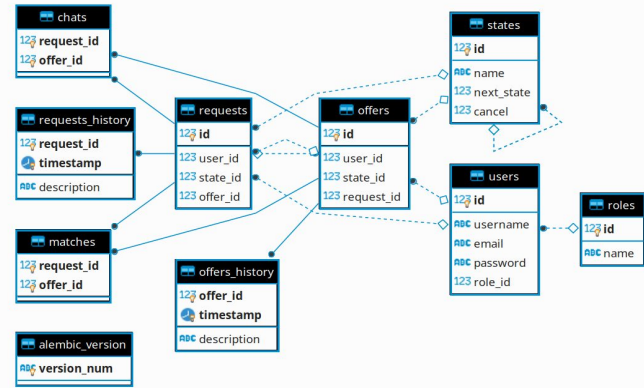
chats
123 request_id
123 offer_id

states
123 id
ABC name
123 next_state
123 cancel

requests_history
123 request_id
timestamp
ABC description

requests
123 id
123 user_id
123 state_id
123 offer_id

offers
123 id
123 user_id
123 state_id
123 request_id

users
123 id
ABC username
ABC email
ABC password
123 role_id

roles
123 id
ABC name

matches
123 request_id
123 offer_id

offers_history
123 offer_id
timestamp
ABC description

alembic_version
ABC version_num